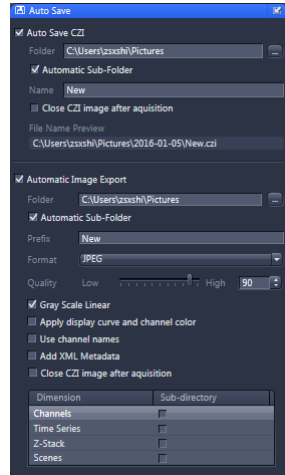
Auto Save

Auto Save CZI

Folder C:\Users\zsxshi\Pictures ...

Automatic Sub-Folder

Name New

Close CZI image after aquisition

File Name Preview

C:\Users\zsxshi\Pictures\2016-01-05\New.czi

Automatic Image Export

Folder C:\Users\zsxshi\Pictures ...

Automatic Sub-Folder

Prefix New

Format JPEG

Quality Low High 90

Gray Scale Linear

Apply display curve and channel color

Use channel names

Add XML Metadata

Close CZI image after aquisition

| Dimension | Sub-directory |
|---|---|
| Channels | |
| Time Series | |
| Z-Stack | |
| Scenes | |